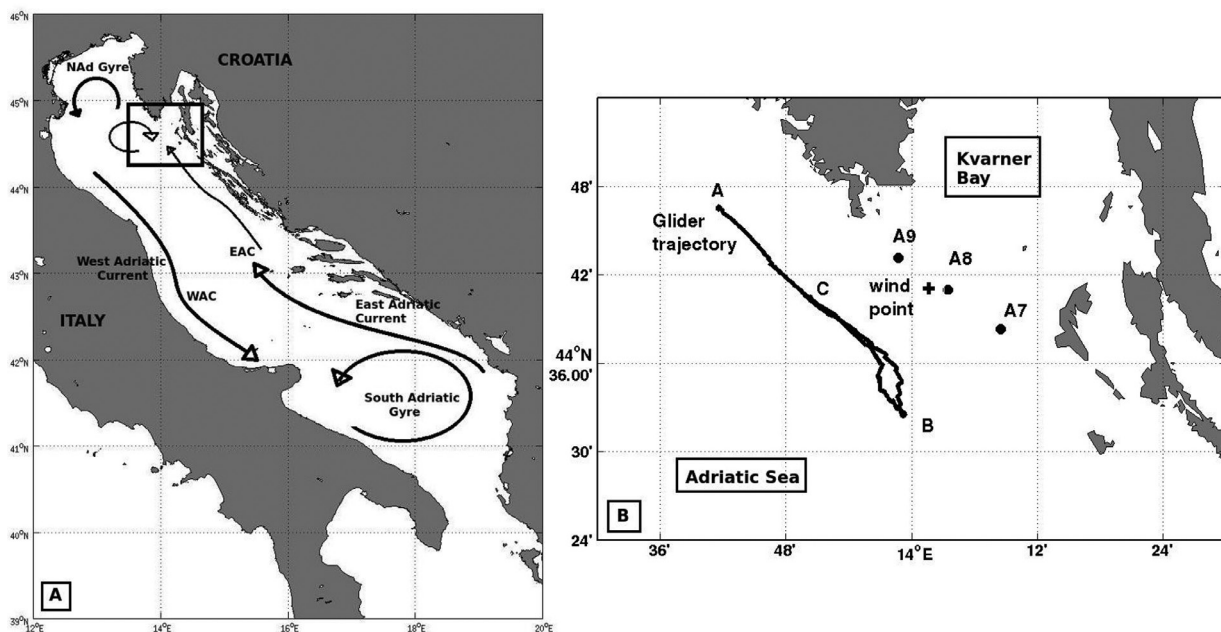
46°N
CROATIA
NAd Gyre
45°N
44°N
43°N
West Adriatic Current
WAC
EAC
East Adriatic Current
ITALY
42°N
South Adriatic Gyre
41°N
40°N
39°N
A
12°E
14°E
16°E
18°E
20°E

Kvarner Bay
48'
A
Glider trajectory
A9
A8
42'
C
wind point
A7
44°N 36.00'
B
30'
Adriatic Sea
B
24'
36'
48'
14°E
12'
24'